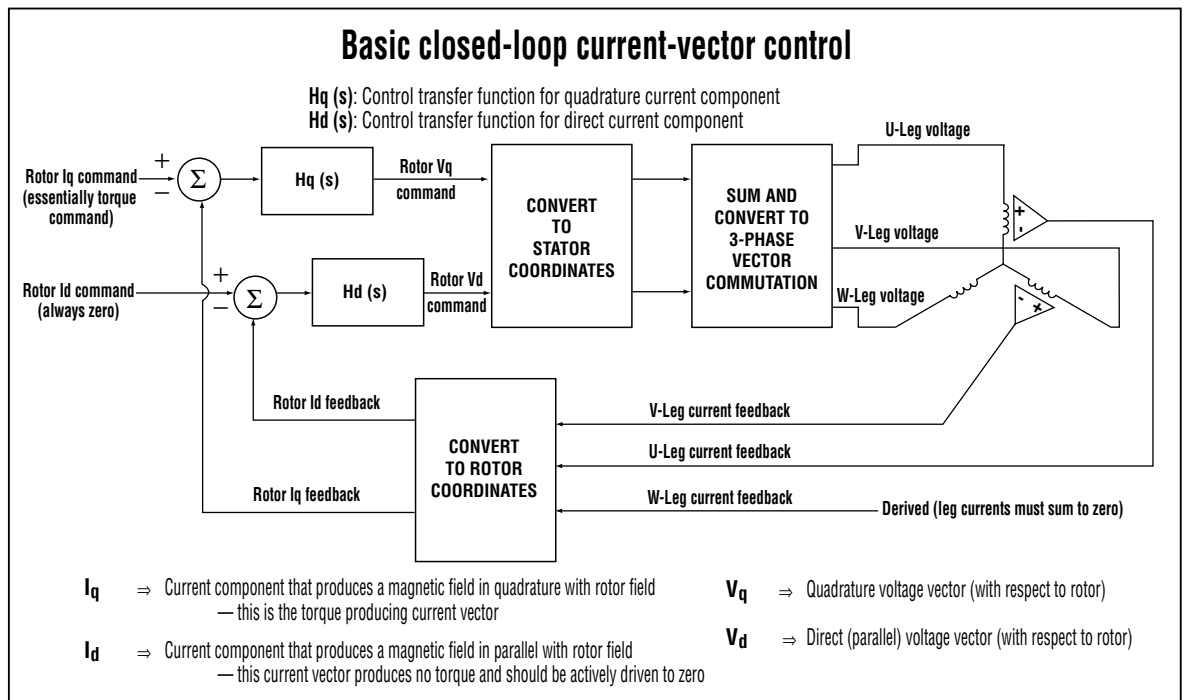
Basic closed-loop current-vector control

**Hq (s)**: Control transfer function for quadrature current component
**Hd (s)**: Control transfer function for direct current component

Rotor Iq command (essentially torque command)

+
−
Σ

Hq (s)

Rotor Vq command

CONVERT TO STATOR COORDINATES

SUM AND CONVERT TO 3-PHASE VECTOR COMMUTATION

U-Leg voltage

V-Leg voltage

W-Leg voltage

+
-

-
+

Rotor Id command (always zero)

+
−
Σ

Hd (s)

Rotor Vd command

Rotor Id feedback

CONVERT TO ROTOR COORDINATES

V-Leg current feedback

U-Leg current feedback

Rotor Iq feedback

W-Leg current feedback

Derived (leg currents must sum to zero)

$I_q$ ⇒ Current component that produces a magnetic field in quadrature with rotor field — this is the torque producing current vector

$I_d$ ⇒ Current component that produces a magnetic field in parallel with rotor field — this current vector produces no torque and should be actively driven to zero

$V_q$ ⇒ Quadrature voltage vector (with respect to rotor)

$V_d$ ⇒ Direct (parallel) voltage vector (with respect to rotor)